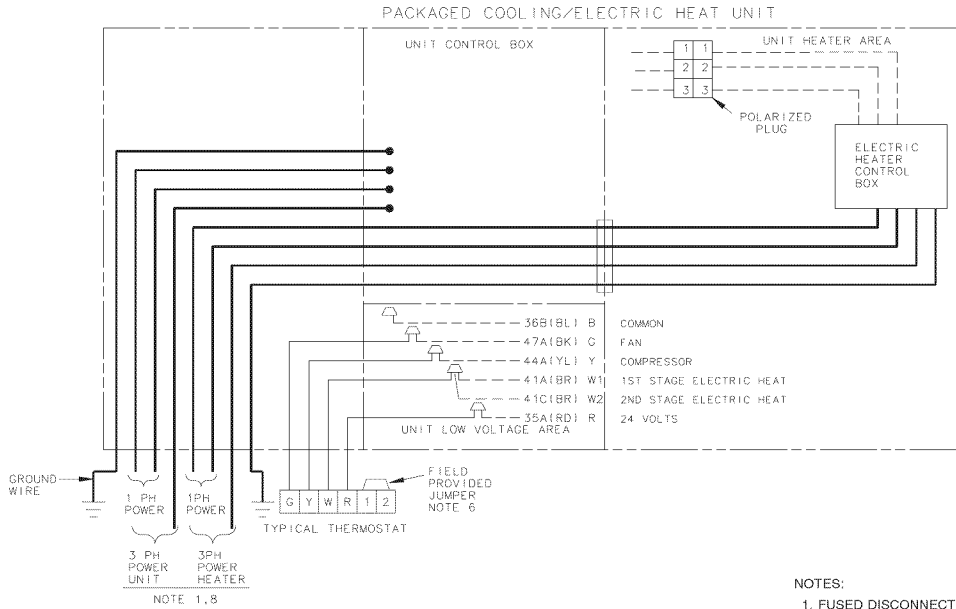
PACKAGED COOLING/ELECTRIC HEAT UNIT

UNIT CONTROL BOX

UNIT HEATER AREA

| 1 | 1 |
|---|---|
| 2 | 2 |
| 3 | 3 |

POLARIZED PLUG

ELECTRIC HEATER CONTROL BOX

36B(BL) B COMMON
47A(BK) C FAN
44A(YL) Y COMPRESSOR
41A(BR) W1 1ST STAGE ELECTRIC HEAT
41C(BR) W2 2ND STAGE ELECTRIC HEAT
35A(RD) R 24 VOLTS

UNIT LOW VOLTAGE AREA

GROUND WIRE

1 PH POWER

1PH POWER

G Y W R 1 2

FIELD PROVIDED JUMPER NOTE 6

TYPICAL THERMOSTAT

3 PH POWER UNIT

3PH POWER HEATER

NOTE 1,8

NOTES:
1. FUSED DISCONNECT